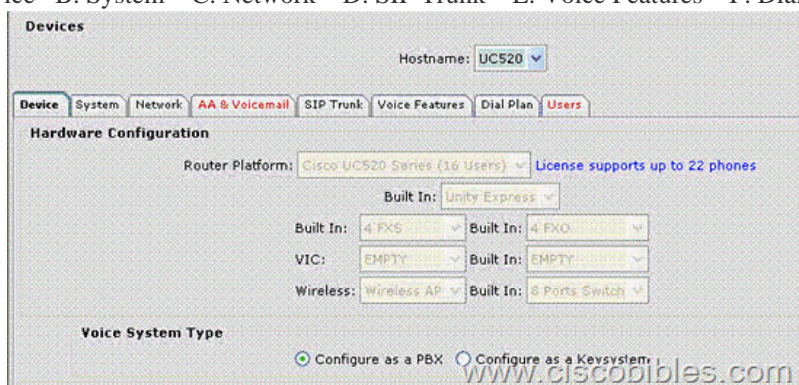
ice B. System C. Network D. SIP Trunk E. Voice Features F. Dial

Devices

Hostname: UC520

Device | System | Network | AA & Voicemail | SIP Trunk | Voice Features | Dial Plan | Users

Hardware Configuration

Router Platform: Cisco UC520 Series (16 Users) License supports up to 22 phones

Built In: Unity Express

Built In: 4 FXS Built In: 4 FXO

VIC: EMPTY Built In: EMPTY

Wireless: Wireless AP Built In: 8 Ports Switch

Voice System Type

Configure as a PBX Configure as a Keysystem

www.ciscobibles.com